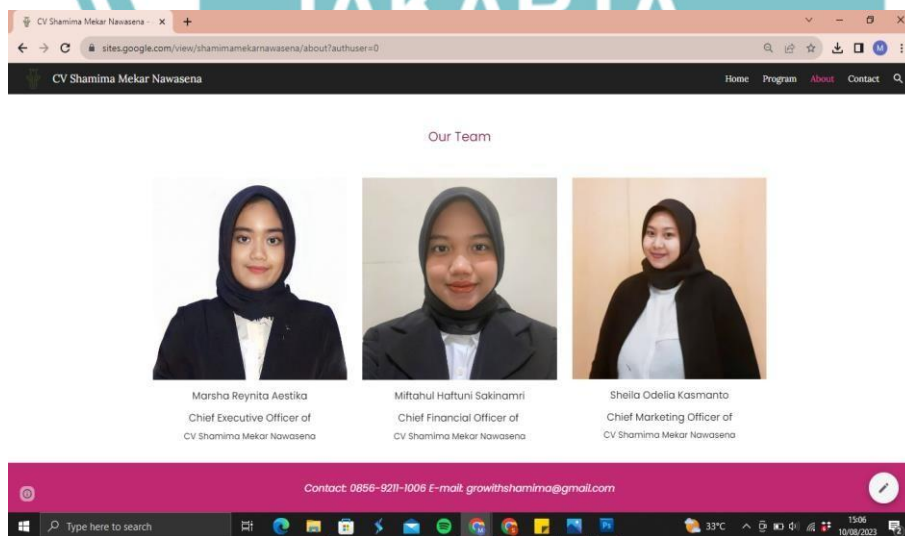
CV Shamima Mekar Nawasena -

sites.google.com/view/shamimamekarnawasena/about?authuser=0

CV Shamima Mekar Nawasena

Home Program About Contact

Our Team

Marsha Reynita Aestika
Chief Executive Officer of
CV Shamima Mekar Nawasena

Miftahul Haftuni Sakinamri
Chief Financial Officer of
CV Shamima Mekar Nawasena

Sheila Odelia Kasmanto
Chief Marketing Officer of
CV Shamima Mekar Nawasena

Contact: 0856-9211-1006 E-mail: growithshamima@gmail.com

Type here to search

33°C

15:06
10/08/2023